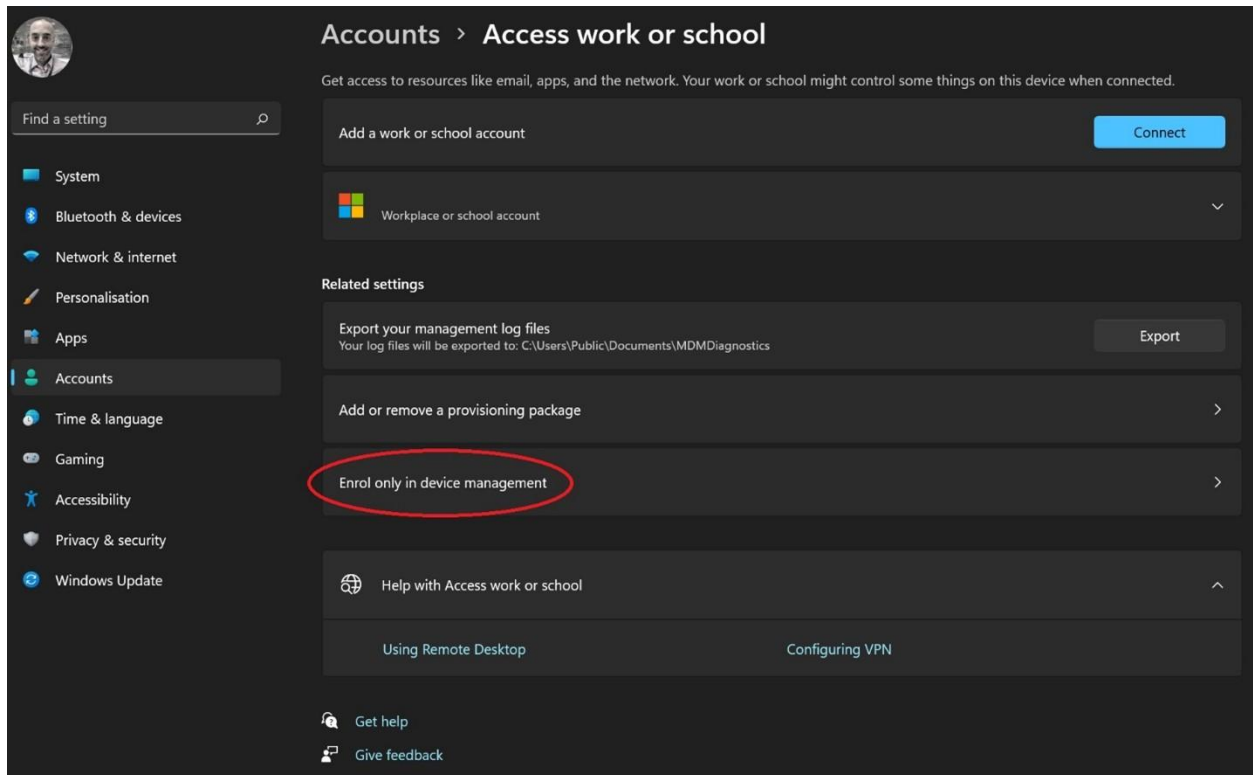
Find a setting

System
Bluetooth & devices
Network & internet
Personalisation
Apps
Accounts
Time & language
Gaming
Accessibility
Privacy & security
Windows Update

Accounts › Access work or school

Get access to resources like email, apps, and the network. Your work or school might control some things on this device when connected.

Add a work or school account
Connect

Workplace or school account

Related settings

Export your management log files
Your log files will be exported to: C:\Users\Public\Documents\MDMDiagnostics
Export

Add or remove a provisioning package

Enrol only in device management

Help with Access work or school

Using Remote Desktop
Configuring VPN

Get help
Give feedback